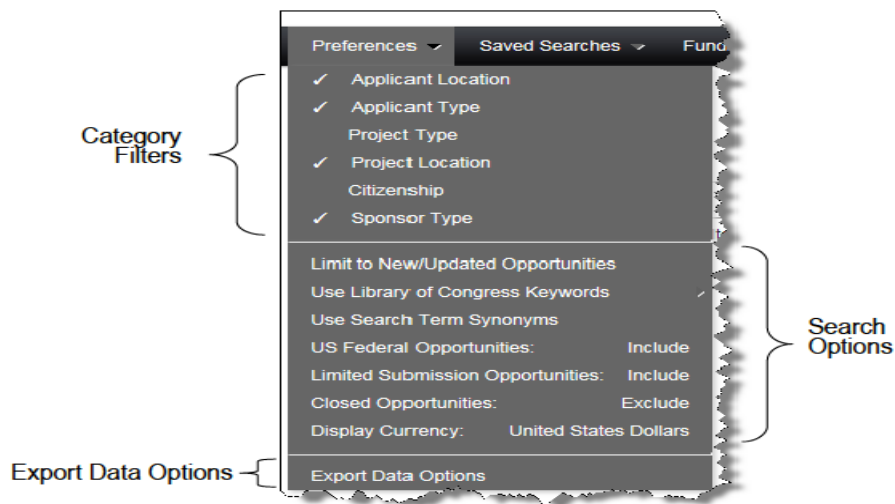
Preferences
Saved Searches
Fund

Category Filters

✓ Applicant Location
✓ Applicant Type
Project Type
✓ Project Location
Citizenship
✓ Sponsor Type

Limit to New/Updated Opportunities
Use Library of Congress Keywords
Use Search Term Synonyms
US Federal Opportunities: Include
Limited Submission Opportunities: Include
Closed Opportunities: Exclude
Display Currency: United States Dollars

Search Options

Export Data Options

Export Data Options